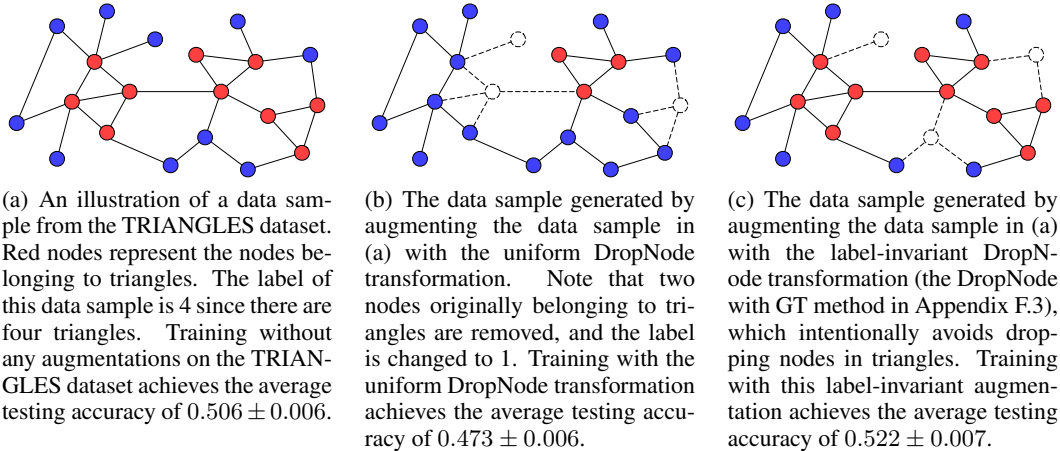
(a) An illustration of a data sample from the TRIANGLES dataset. Red nodes represent the nodes belonging to triangles. The label of this data sample is 4 since there are four triangles. Training without any augmentations on the TRIANGLES dataset achieves the average testing accuracy of $0.506 \pm 0.006$.

(b) The data sample generated by augmenting the data sample in (a) with the uniform DropNode transformation. Note that two nodes originally belonging to triangles are removed, and the label is changed to 1. Training with the uniform DropNode transformation achieves the average testing accuracy of $0.473 \pm 0.006$.

(c) The data sample generated by augmenting the data sample in (a) with the label-invariant DropNode transformation (the DropNode with GT method in Appendix F.3), which intentionally avoids dropping nodes in triangles. Training with this label-invariant augmentation achieves the average testing accuracy of $0.522 \pm 0.007$.